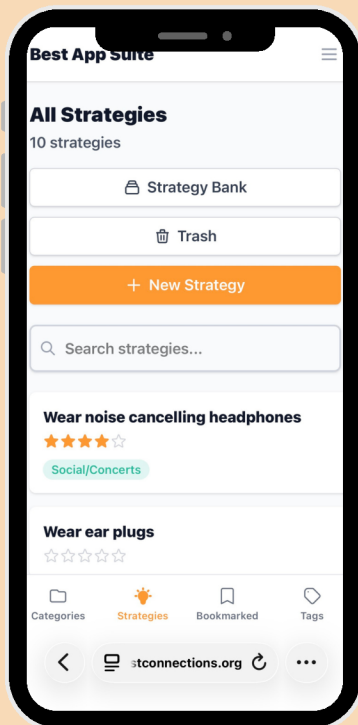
Best App Suite

All Strategies
10 strategies

Strategy Bank

Trash

+ New Strategy

Search strategies...

Wear noise cancelling headphones

Social/Concerts

Wear ear plugs

Categories
Strategies
Bookmarked
Tags

stconnections.org